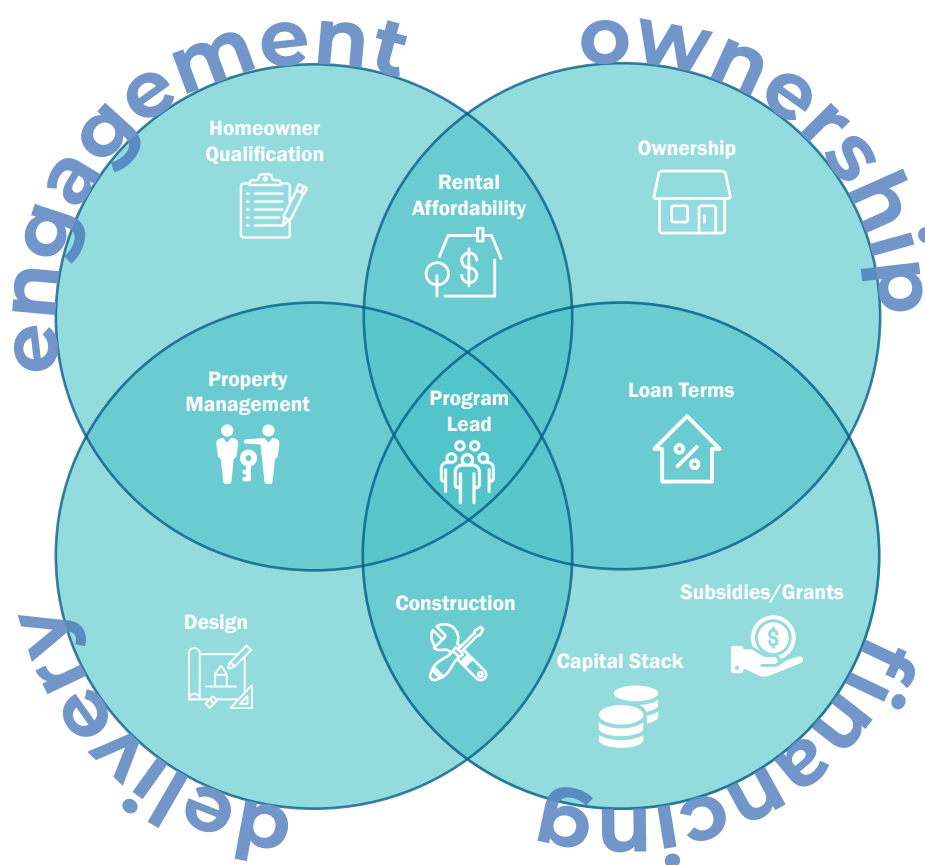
engagement

ownership

Homeowner Qualification

Rental Affordability

Ownership

Property Management

Program Lead

Loan Terms

Design

Construction

Subsidies/Grants

Capital Stack

delivery

financing